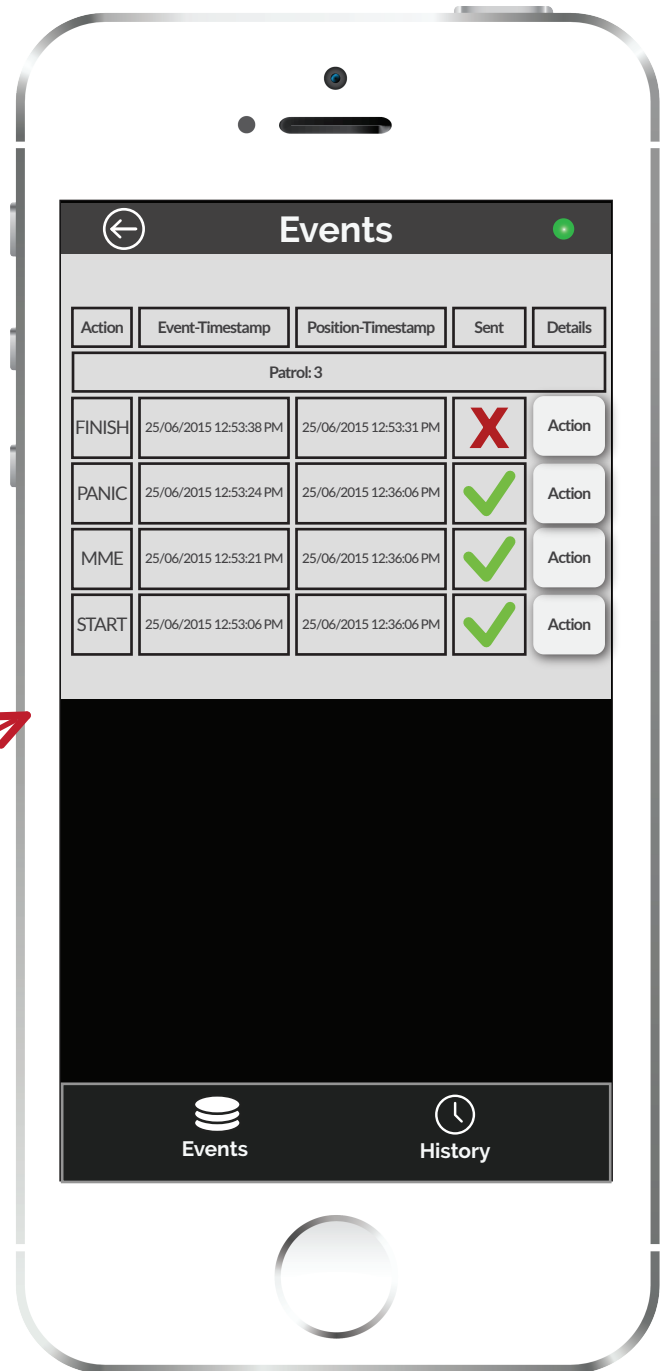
Events

| Action | Event-Timestamp | Position-Timestamp | Sent | Details |
|---|---|---|---|---|
| Patrol: 3 | | | | |
| FINISH | 25/06/2015 12:53:38 PM | 25/06/2015 12:53:31 PM | | Action |
| PANIC | 25/06/2015 12:53:24 PM | 25/06/2015 12:36:06 PM | | Action |
| MME | 25/06/2015 12:53:21 PM | 25/06/2015 12:36:06 PM | | Action |
| START | 25/06/2015 12:53:06 PM | 25/06/2015 12:36:06 PM | | Action |

Events

History